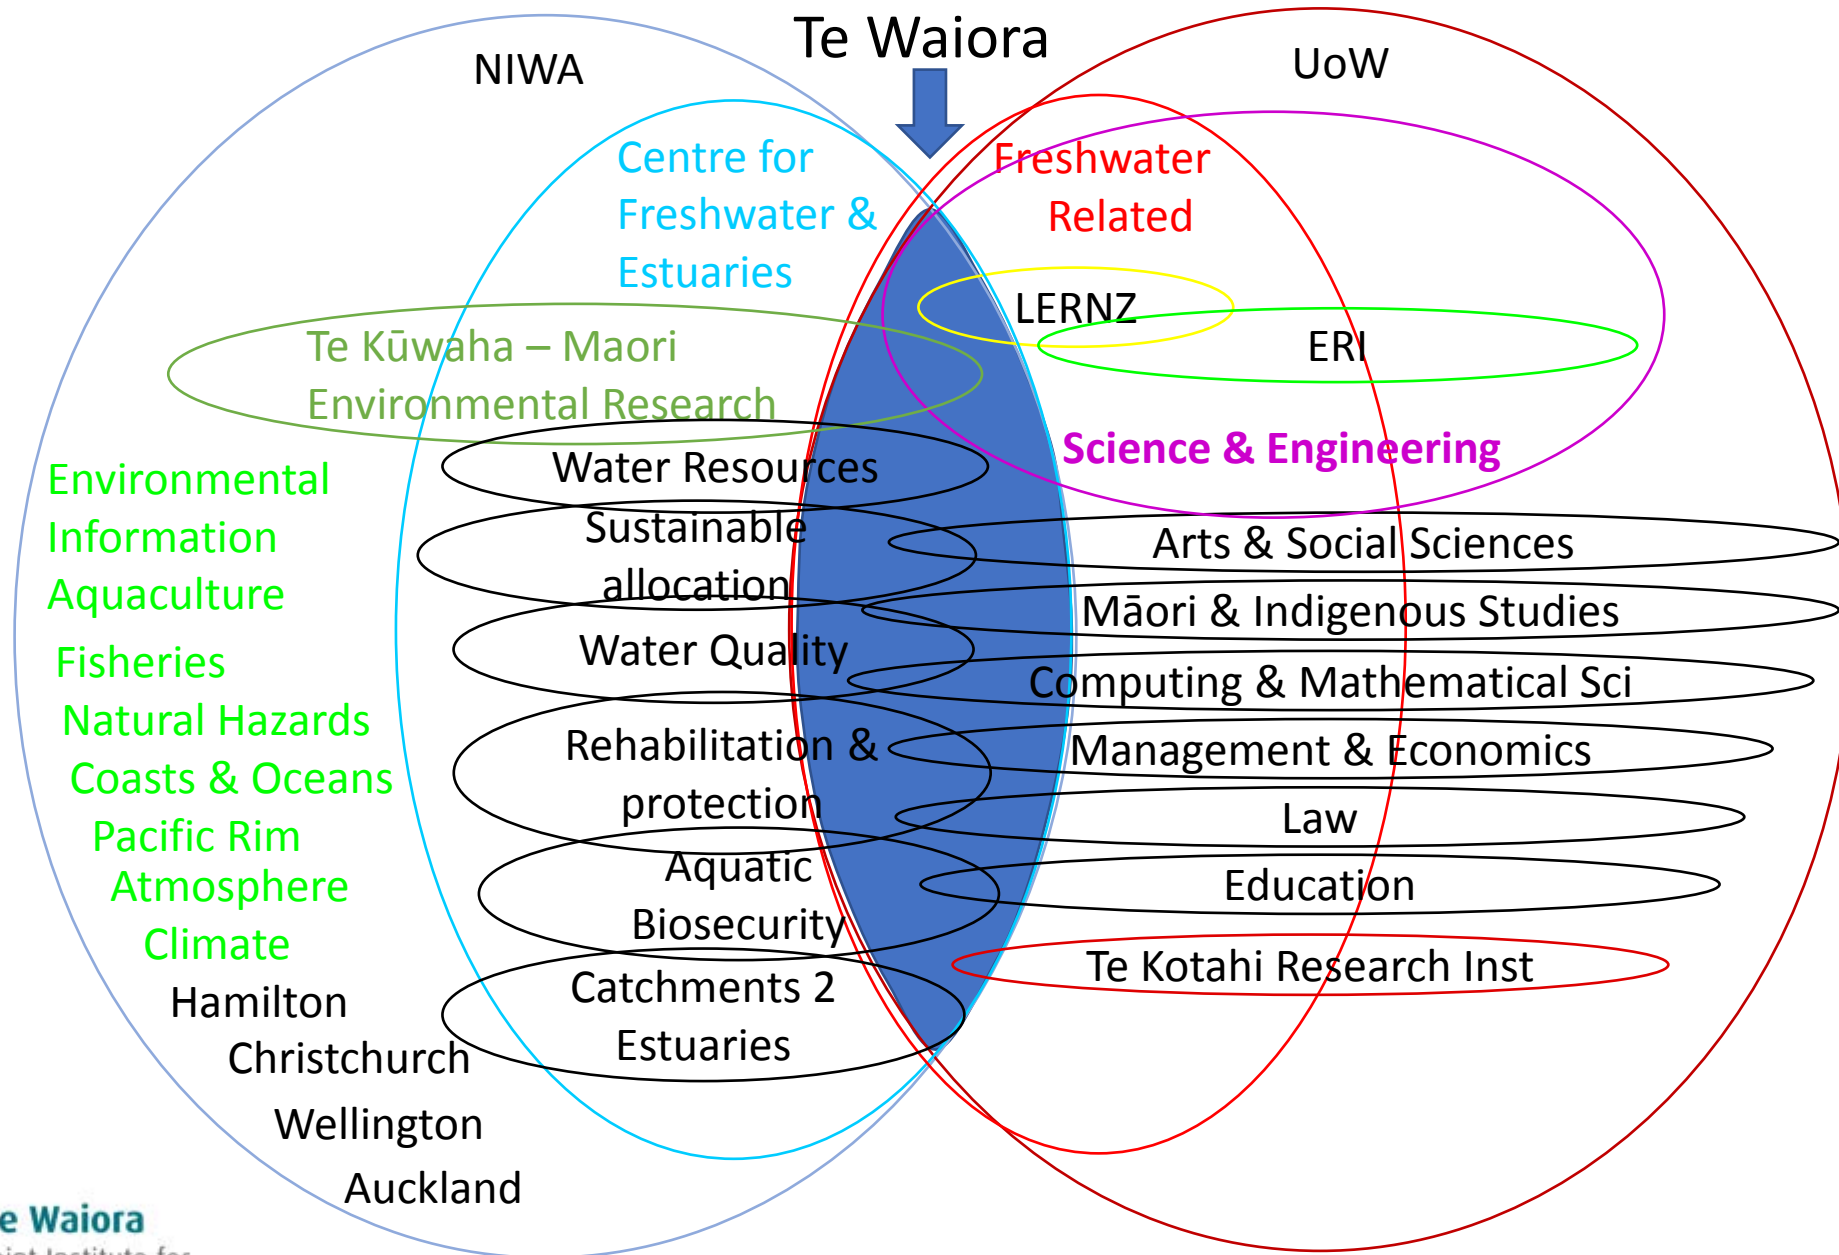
Te Waiora

NIWA

UoW

Centre for Freshwater & Estuaries

Freshwater Related

LERNZ

ERI

Te Kūwaha – Maori Environmental Research

Science & Engineering

Environmental Information

Aquaculture

Fisheries

Natural Hazards

Coasts & Oceans

Pacific Rim

Atmosphere

Climate

Hamilton

Christchurch

Wellington

Auckland

Water Resources

Sustainable allocation

Water Quality

Rehabilitation & protection

Aquatic Biosecurity

Catchments 2 Estuaries

Arts & Social Sciences

Māori & Indigenous Studies

Computing & Mathematical Sci

Management & Economics

Law

Education

Te Kotahi Research Inst

e Waiora

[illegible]